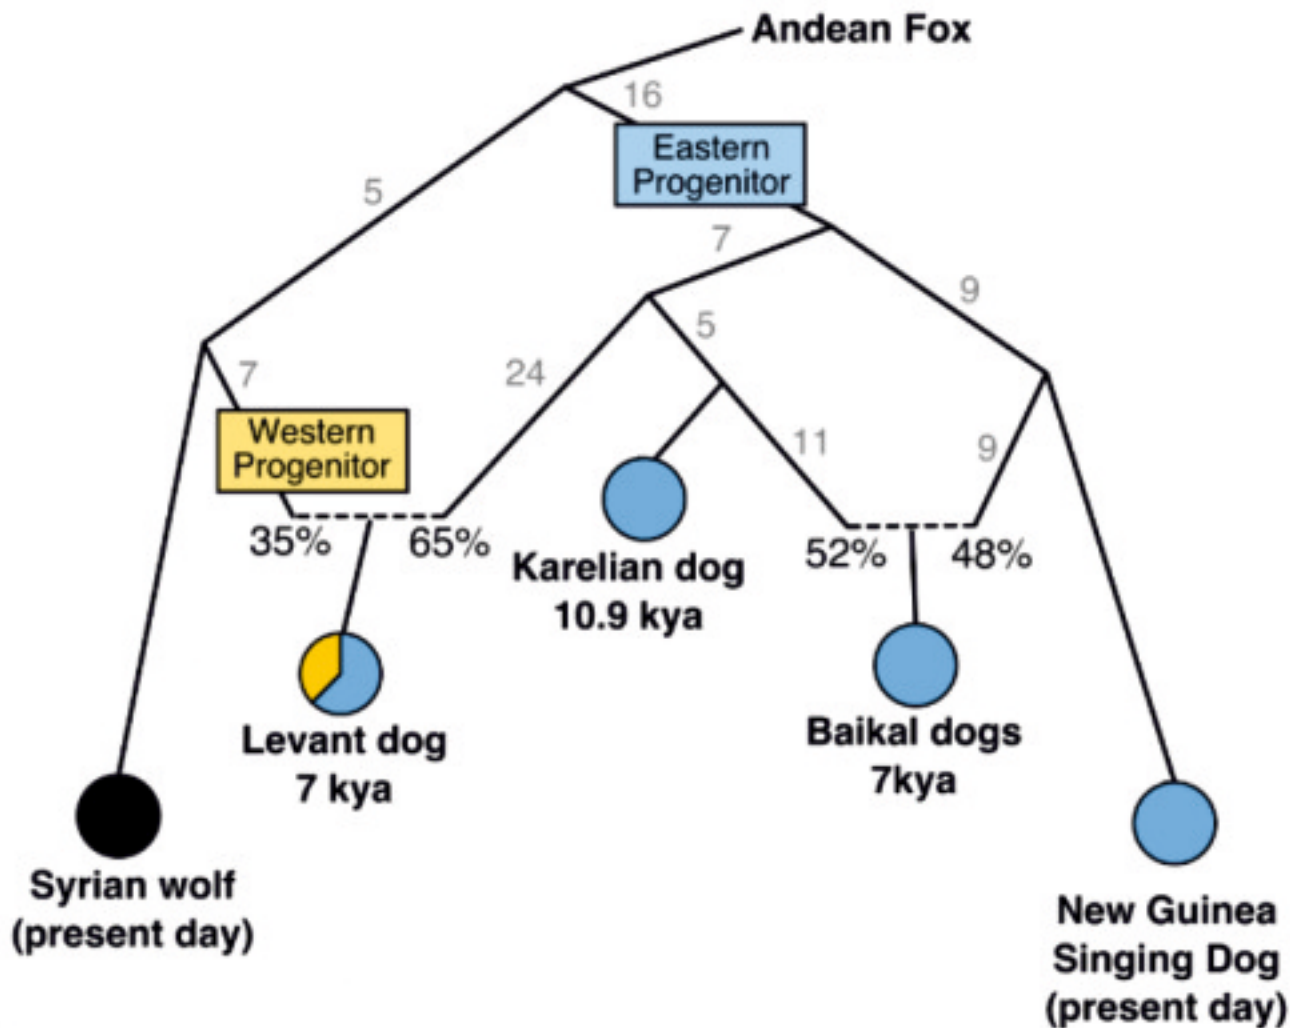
Andean Fox

16

5

Eastern Progenitor

7

9

5

24

7

Western Progenitor

11

9

35%

65%

52%

48%

Karelian dog
10.9 kya

Levant dog
7 kya

Baikal dogs
7kya

Syrian wolf
(present day)

New Guinea
Singing Dog
(present day)